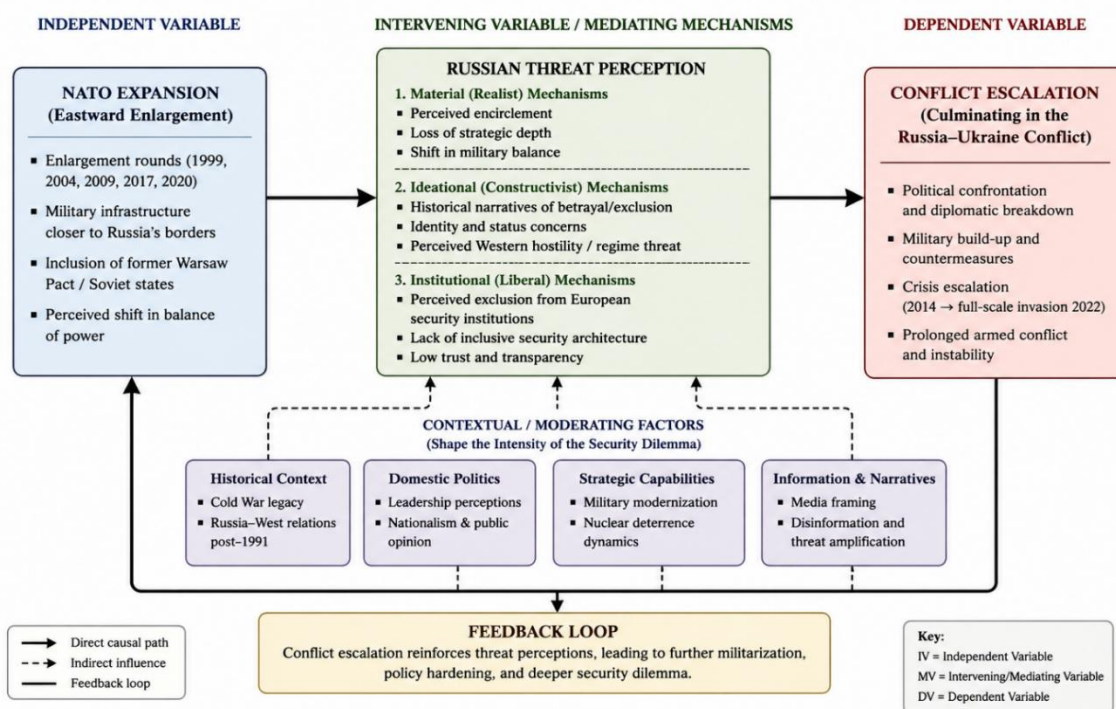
INDEPENDENT VARIABLE

INTERVENING VARIABLE / MEDIATING MECHANISMS

DEPENDENT VARIABLE

NATO EXPANSION
(Eastward Enlargement)

- Enlargement rounds (1999, 2004, 2009, 2017, 2020)
- Military infrastructure closer to Russia's borders
- Inclusion of former Warsaw Pact / Soviet states
- Perceived shift in balance of power

RUSSIAN THREAT PERCEPTION

1. Material (Realist) Mechanisms
- Perceived encirclement
- Loss of strategic depth
- Shift in military balance

2. Ideational (Constructivist) Mechanisms
- Historical narratives of betrayal/exclusion
- Identity and status concerns
- Perceived Western hostility / regime threat

3. Institutional (Liberal) Mechanisms
- Perceived exclusion from European security institutions
- Lack of inclusive security architecture
- Low trust and transparency

CONFLICT ESCALATION
(Culminating in the Russia–Ukraine Conflict)

- Political confrontation and diplomatic breakdown
- Military build-up and countermeasures
- Crisis escalation (2014 → full-scale invasion 2022)
- Prolonged armed conflict and instability

CONTEXTUAL / MODERATING FACTORS
(Shape the Intensity of the Security Dilemma)

Historical Context
- Cold War legacy
- Russia–West relations post–1991

Domestic Politics
- Leadership perceptions
- Nationalism & public opinion

Strategic Capabilities
- Military modernization
- Nuclear deterrence dynamics

Information & Narratives
- Media framing
- Disinformation and threat amplification

Direct causal path
Indirect influence
Feedback loop

FEEDBACK LOOP
Conflict escalation reinforces threat perceptions, leading to further militarization, policy hardening, and deeper security dilemma.

Key:
IV = Independent Variable
MV = Intervening/Mediating Variable
DV = Dependent Variable